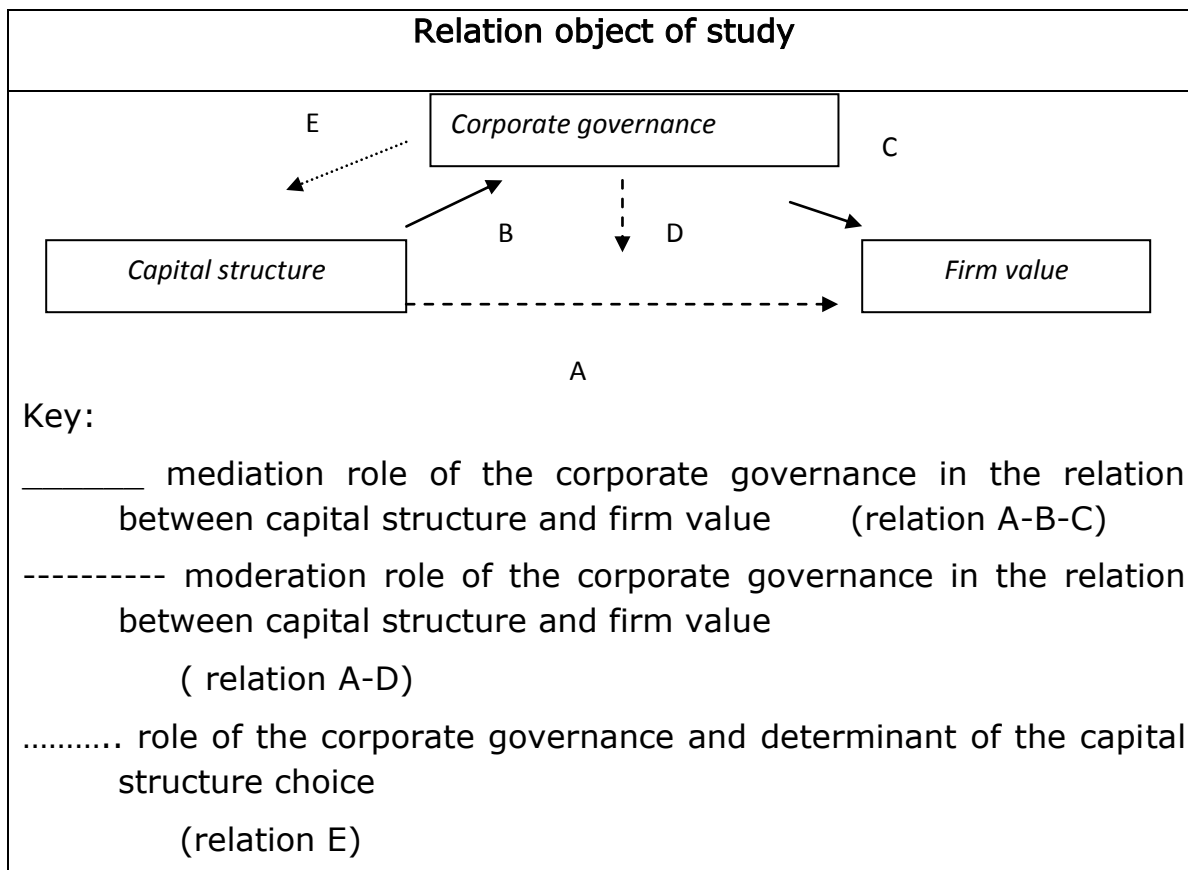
Relation object of study

E

Corporate governance

C

B

D

Capital structure

Firm value

A

Key:

______ mediation role of the corporate governance in the relation between capital structure and firm value (relation A-B-C)

---------- moderation role of the corporate governance in the relation between capital structure and firm value

( relation A-D)

……….. role of the corporate governance and determinant of the capital structure choice

(relation E)